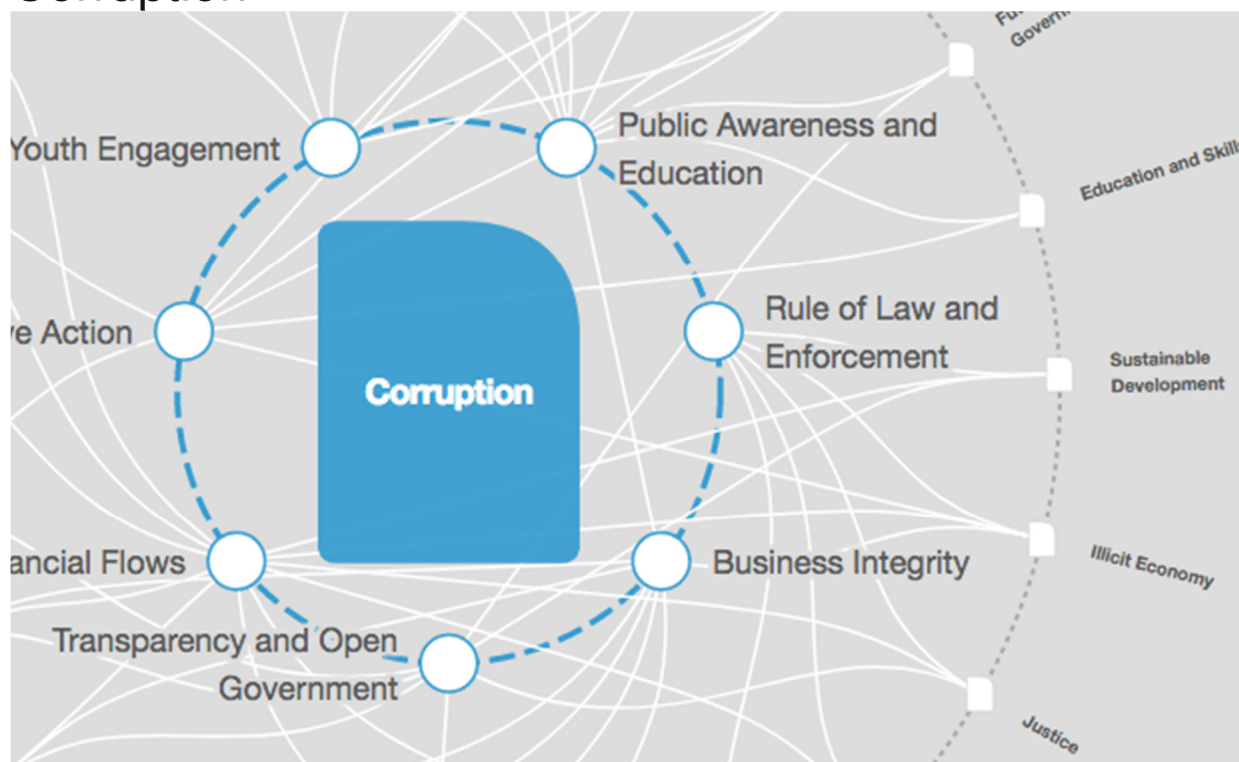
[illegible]

Youth Engagement

Public Awareness and Education

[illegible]ve Action

Rule of Law and Enforcement

Corruption

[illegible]ancial Flows

Business Integrity

Transparency and Open Government

Fu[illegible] Govern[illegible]

Education and Skill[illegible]

Sustainable Development

Illicit Economy

Justice